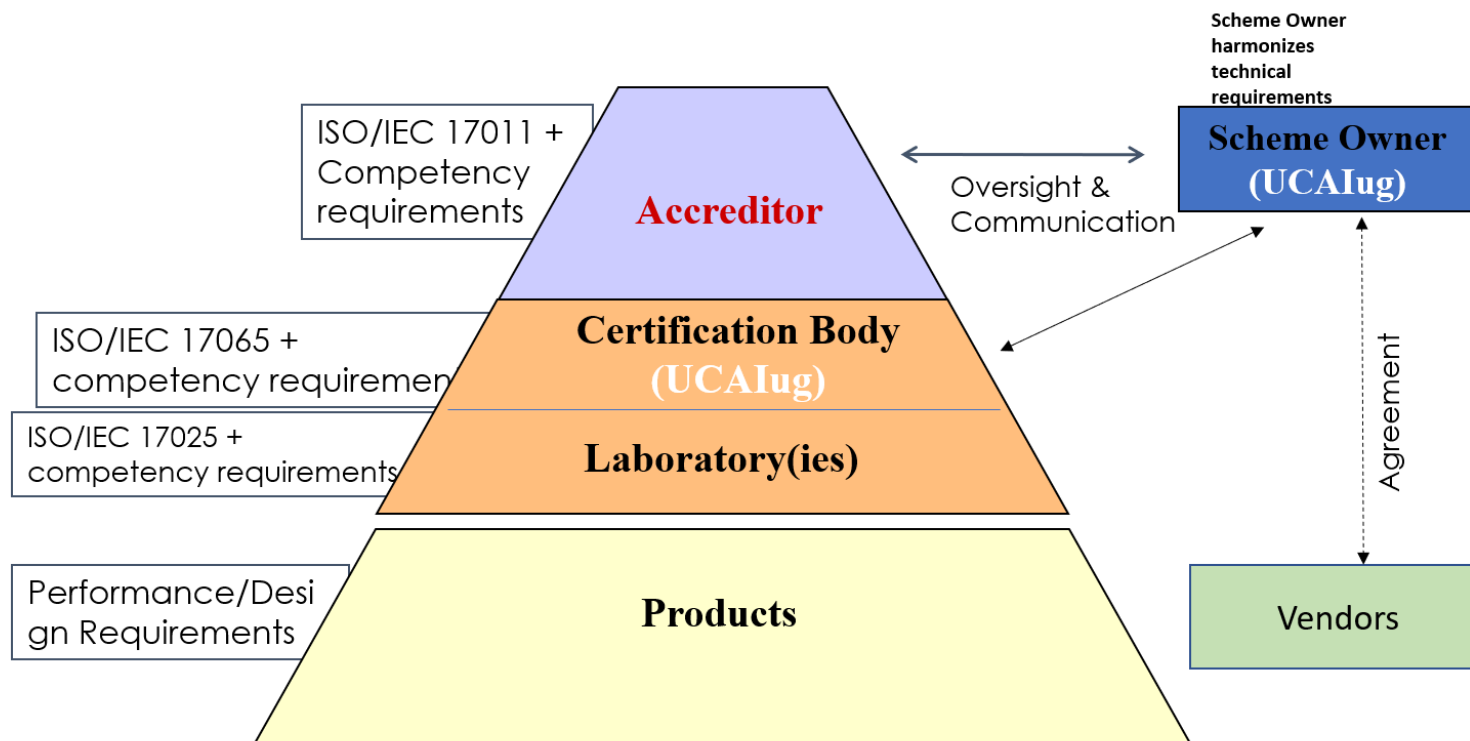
Scheme Owner harmonizes technical requirements

Scheme Owner (UCAIug)

ISO/IEC 17011 + Competency requirements

Accreditor

Oversight & Communication

ISO/IEC 17065 + competency requiremen

Certification Body (UCAIug)

ISO/IEC 17025 + competency requirements

Laboratory(ies)

Agreement

Performance/Design Requirements

Products

Vendors